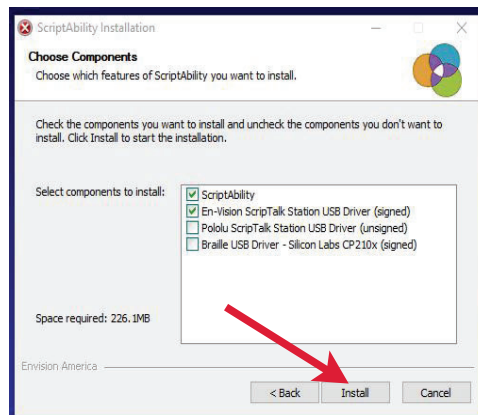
ScriptAbility Installation

Choose Components
Choose which features of ScriptAbility you want to install.

Check the components you want to install and uncheck the components you don't want to install. Click Install to start the installation.

Select components to install:

ScriptAbility
En-Vision ScripTalk Station USB Driver (signed)
Pololu ScripTalk Station USB Driver (unsigned)
Braille USB Driver - Silicon Labs CP210x (signed)

Space required: 226.1MB

Envision America

< Back
Install
Cancel